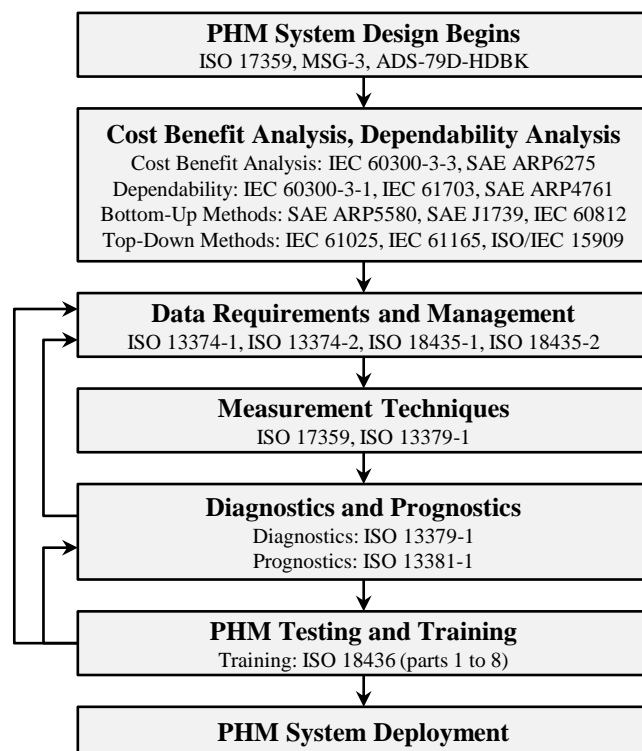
PHM System Design Begins
ISO 17359, MSG-3, ADS-79D-HDBK

Cost Benefit Analysis, Dependability Analysis
Cost Benefit Analysis: IEC 60300-3-3, SAE ARP6275
Dependability: IEC 60300-3-1, IEC 61703, SAE ARP4761
Bottom-Up Methods: SAE ARP5580, SAE J1739, IEC 60812
Top-Down Methods: IEC 61025, IEC 61165, ISO/IEC 15909

Data Requirements and Management
ISO 13374-1, ISO 13374-2, ISO 18435-1, ISO 18435-2

Measurement Techniques
ISO 17359, ISO 13379-1

Diagnostics and Prognostics
Diagnostics: ISO 13379-1
Prognostics: ISO 13381-1

PHM Testing and Training
Training: ISO 18436 (parts 1 to 8)

PHM System Deployment